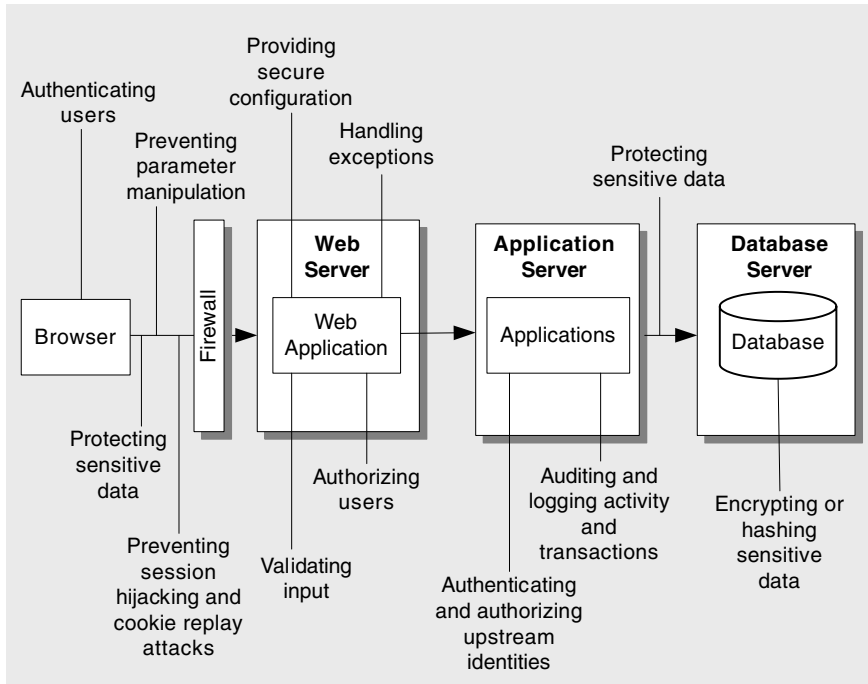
Authenticating users

Preventing parameter manipulation

Providing secure configuration

Handling exceptions

Protecting sensitive data

Browser

Firewall

Web Server

Web Application

Application Server

Applications

Database Server

Database

Protecting sensitive data

Preventing session hijacking and cookie replay attacks

Validating input

Authorizing users

Authenticating and authorizing upstream identities

Auditing and logging activity and transactions

Encrypting or hashing sensitive data